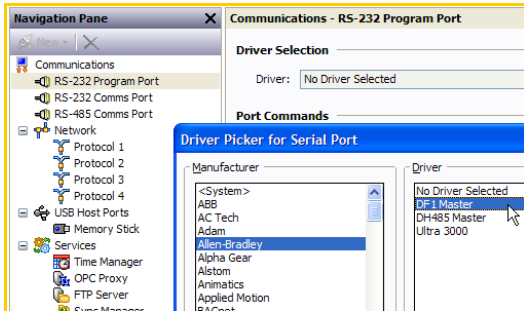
Navigation Pane

New

Communications
RS-232 Program Port
RS-232 Comms Port
RS-485 Comms Port
Network
Protocol 1
Protocol 2
Protocol 3
Protocol 4
USB Host Ports
Memory Stick
Services
Time Manager
OPC Proxy
FTP Server
Sync Manager

Communications - RS-232 Program Port

Driver Selection

Driver: No Driver Selected

Port Commands

Driver Picker for Serial Port

Manufacturer
<System>
ABB
AC Tech
Adam
Allen-Bradley
Alpha Gear
Alstom
Animatics
Applied Motion
BACnet

Driver
No Driver Selected
DF1 Master
DH485 Master
Ultra 3000